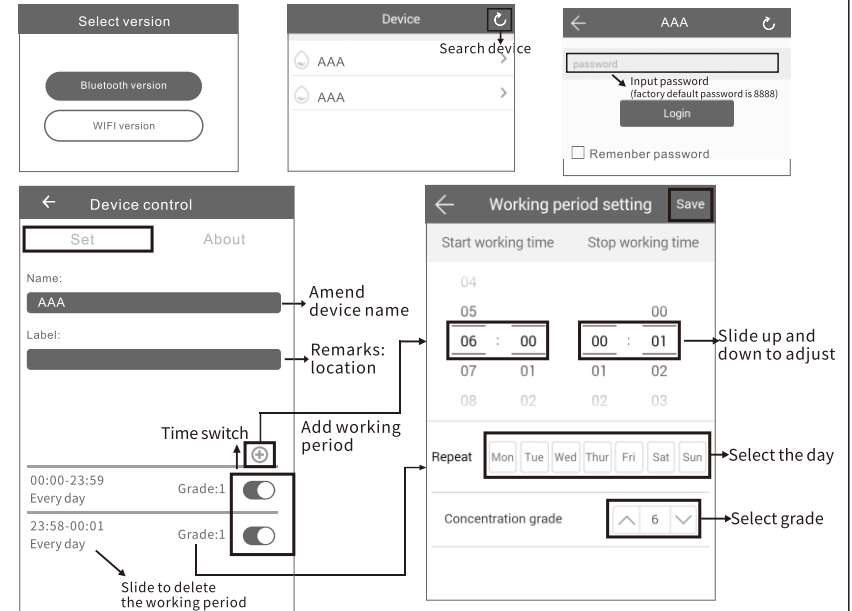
Select version

Bluetooth version

WIFI version

Device

Search device

AAA

AAA

AAA

password

Input password
(factory default password is 8888)

Login

Remember password

Device control

Set

About

Name:

AAA

Amend device name

Label:

Remarks: location

Time switch

Add working period

00:00-23:59
Every day

Grade:1

23:58-00:01
Every day

Grade:1

Slide to delete the working period

Working period setting

Save

Start working time

Stop working time

04

05

06 : 00

07

08

01

02

00

00 : 01

01

02

02

03

Slide up and down to adjust

Repeat

Mon Tue Wed Thur Fri Sat Sun

Select the day

Concentration grade

6

Select grade